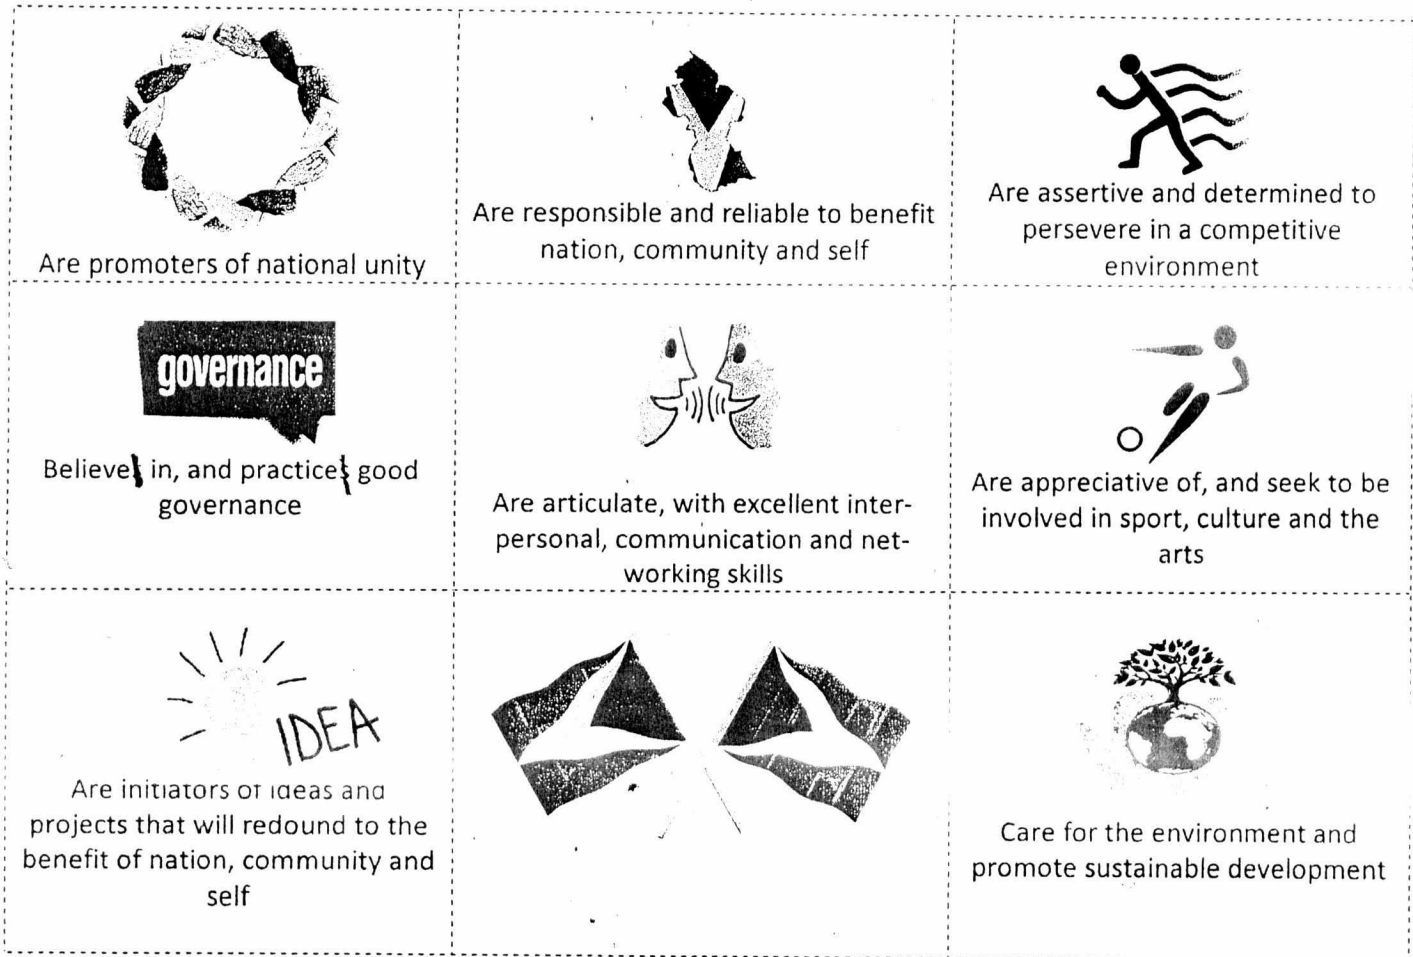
Are promoters of national unity

Are responsible and reliable to benefit nation, community and self

Are assertive and determined to persevere in a competitive environment

governance

Believe in, and practice good governance

Are articulate, with excellent interpersonal, communication and networking skills

Are appreciative of, and seek to be involved in sport, culture and the arts

IDEA

Are initiators of ideas and projects that will redound to the benefit of nation, community and self

Care for the environment and promote sustainable development